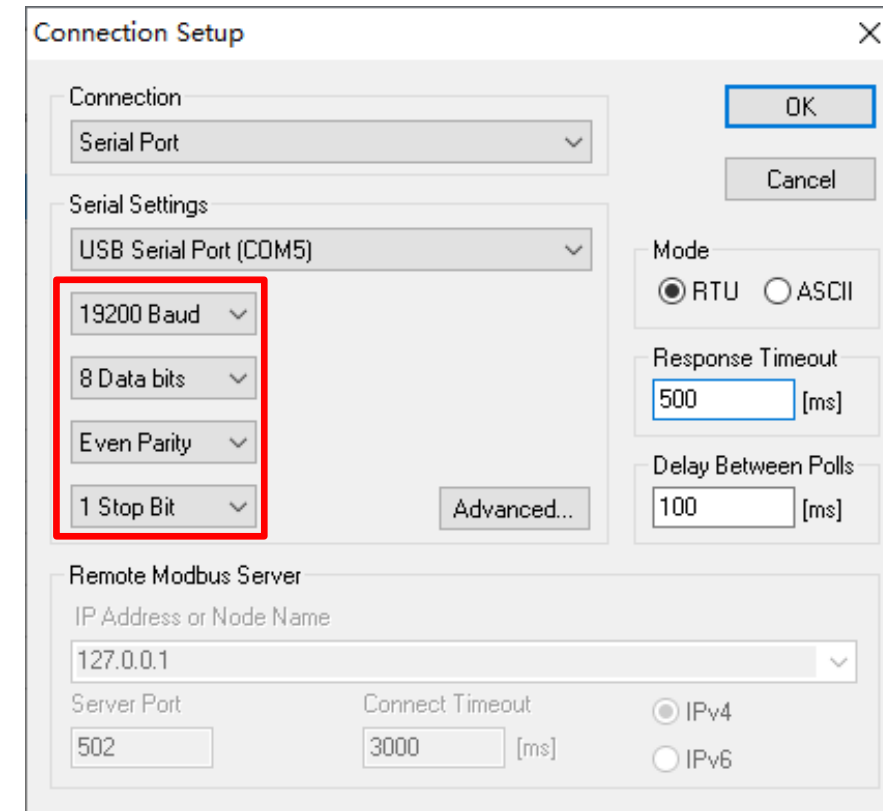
Connection Setup

Connection
Serial Port

Serial Settings
USB Serial Port (COM5)
19200 Baud
8 Data bits
Even Parity
1 Stop Bit
Advanced...

OK
Cancel

Mode
RTU
ASCII

Response Timeout
500 [ms]

Delay Between Polls
100 [ms]

Remote Modbus Server
IP Address or Node Name
127.0.0.1
Server Port
502
Connect Timeout
3000 [ms]
IPv4
IPv6